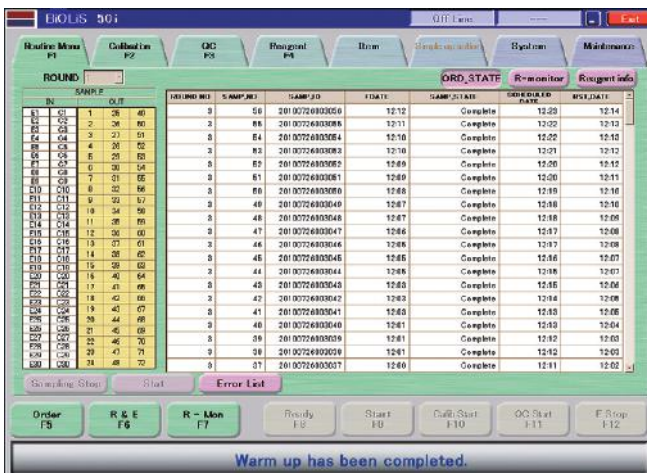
BIOLIS 50i

Off Line

Exit

Routine Menu F1

Calibration F2

QC F3

Reagent F4

Item

System

Maintenance

ROUND

ORD_STATE

R-monitor

Reagent info

SAMPLE

IN

OUT

| IN | | OUT | | |
|---|---|---|---|---|
| E1 | C1 | 1 | 25 | 49 |
| E2 | C2 | 2 | 26 | 50 |
| E3 | C3 | 3 | 27 | 51 |
| E4 | C4 | 4 | 28 | 52 |
| E5 | C5 | 5 | 29 | 53 |
| E6 | C6 | 6 | 30 | 54 |
| E7 | C7 | 7 | 31 | 55 |
| E8 | C8 | 8 | 32 | 56 |
| E9 | C9 | 9 | 33 | 57 |
| E10 | C10 | 10 | 34 | 58 |
| E11 | C11 | 11 | 35 | 59 |
| E12 | C12 | 12 | 36 | 60 |
| E13 | C13 | 13 | 37 | 61 |
| E14 | C14 | 14 | 38 | 62 |
| E15 | C15 | 15 | 39 | 63 |
| E16 | C16 | 16 | 40 | 64 |
| E17 | C17 | 17 | 41 | 65 |
| E18 | C18 | 18 | 42 | 66 |
| E19 | C19 | 19 | 43 | 67 |
| E20 | C20 | 20 | 44 | 68 |
| E21 | C21 | 21 | 45 | 69 |
| E22 | C22 | 22 | 46 | 70 |
| E23 | C23 | 23 | 47 | 71 |
| E24 | C24 | 24 | 48 | 72 |

| ROUND NO | SAMP_NO | SAMP_ID | FDATE | SAMP_STATE | SCHEDULED DATE | UPD_DATE |
|---|---|---|---|---|---|---|
| 3 | 56 | 2010072600056 | 12:12 | Complete | 12:23 | 12:14 |
| 3 | 55 | 2010072600055 | 12:11 | Complete | 12:22 | 12:13 |
| 3 | 54 | 2010072600054 | 12:10 | Complete | 12:22 | 12:13 |
| 3 | 53 | 2010072600053 | 12:10 | Complete | 12:21 | 12:12 |
| 3 | 52 | 2010072600052 | 12:09 | Complete | 12:20 | 12:12 |
| 3 | 51 | 2010072600051 | 12:09 | Complete | 12:20 | 12:11 |
| 3 | 50 | 2010072600050 | 12:08 | Complete | 12:19 | 12:10 |
| 3 | 49 | 2010072600049 | 12:07 | Complete | 12:18 | 12:10 |
| 3 | 48 | 2010072600048 | 12:07 | Complete | 12:18 | 12:09 |
| 3 | 47 | 2010072600047 | 12:06 | Complete | 12:17 | 12:08 |
| 3 | 46 | 2010072600046 | 12:05 | Complete | 12:17 | 12:08 |
| 3 | 45 | 2010072600045 | 12:05 | Complete | 12:16 | 12:07 |
| 3 | 44 | 2010072600044 | 12:05 | Complete | 12:15 | 12:07 |
| 3 | 43 | 2010072600043 | 12:03 | Complete | 12:15 | 12:06 |
| 3 | 42 | 2010072600042 | 12:03 | Complete | 12:14 | 12:06 |
| 3 | 41 | 2010072600041 | 12:03 | Complete | 12:13 | 12:05 |
| 3 | 40 | 2010072600040 | 12:01 | Complete | 12:13 | 12:04 |
| 3 | 39 | 2010072600039 | 12:01 | Complete | 12:12 | 12:03 |
| 3 | 38 | 2010072600038 | 12:01 | Complete | 12:12 | 12:03 |
| 3 | 37 | 2010072600037 | 12:00 | Complete | 12:11 | 12:02 |

Sampling Stop

Start

Error List

Order F5

R & E F6

R - Mon F7

Ready F8

Start F9

Calib Start F10

QC Start F11

E Stop F12

Warm up has been completed.